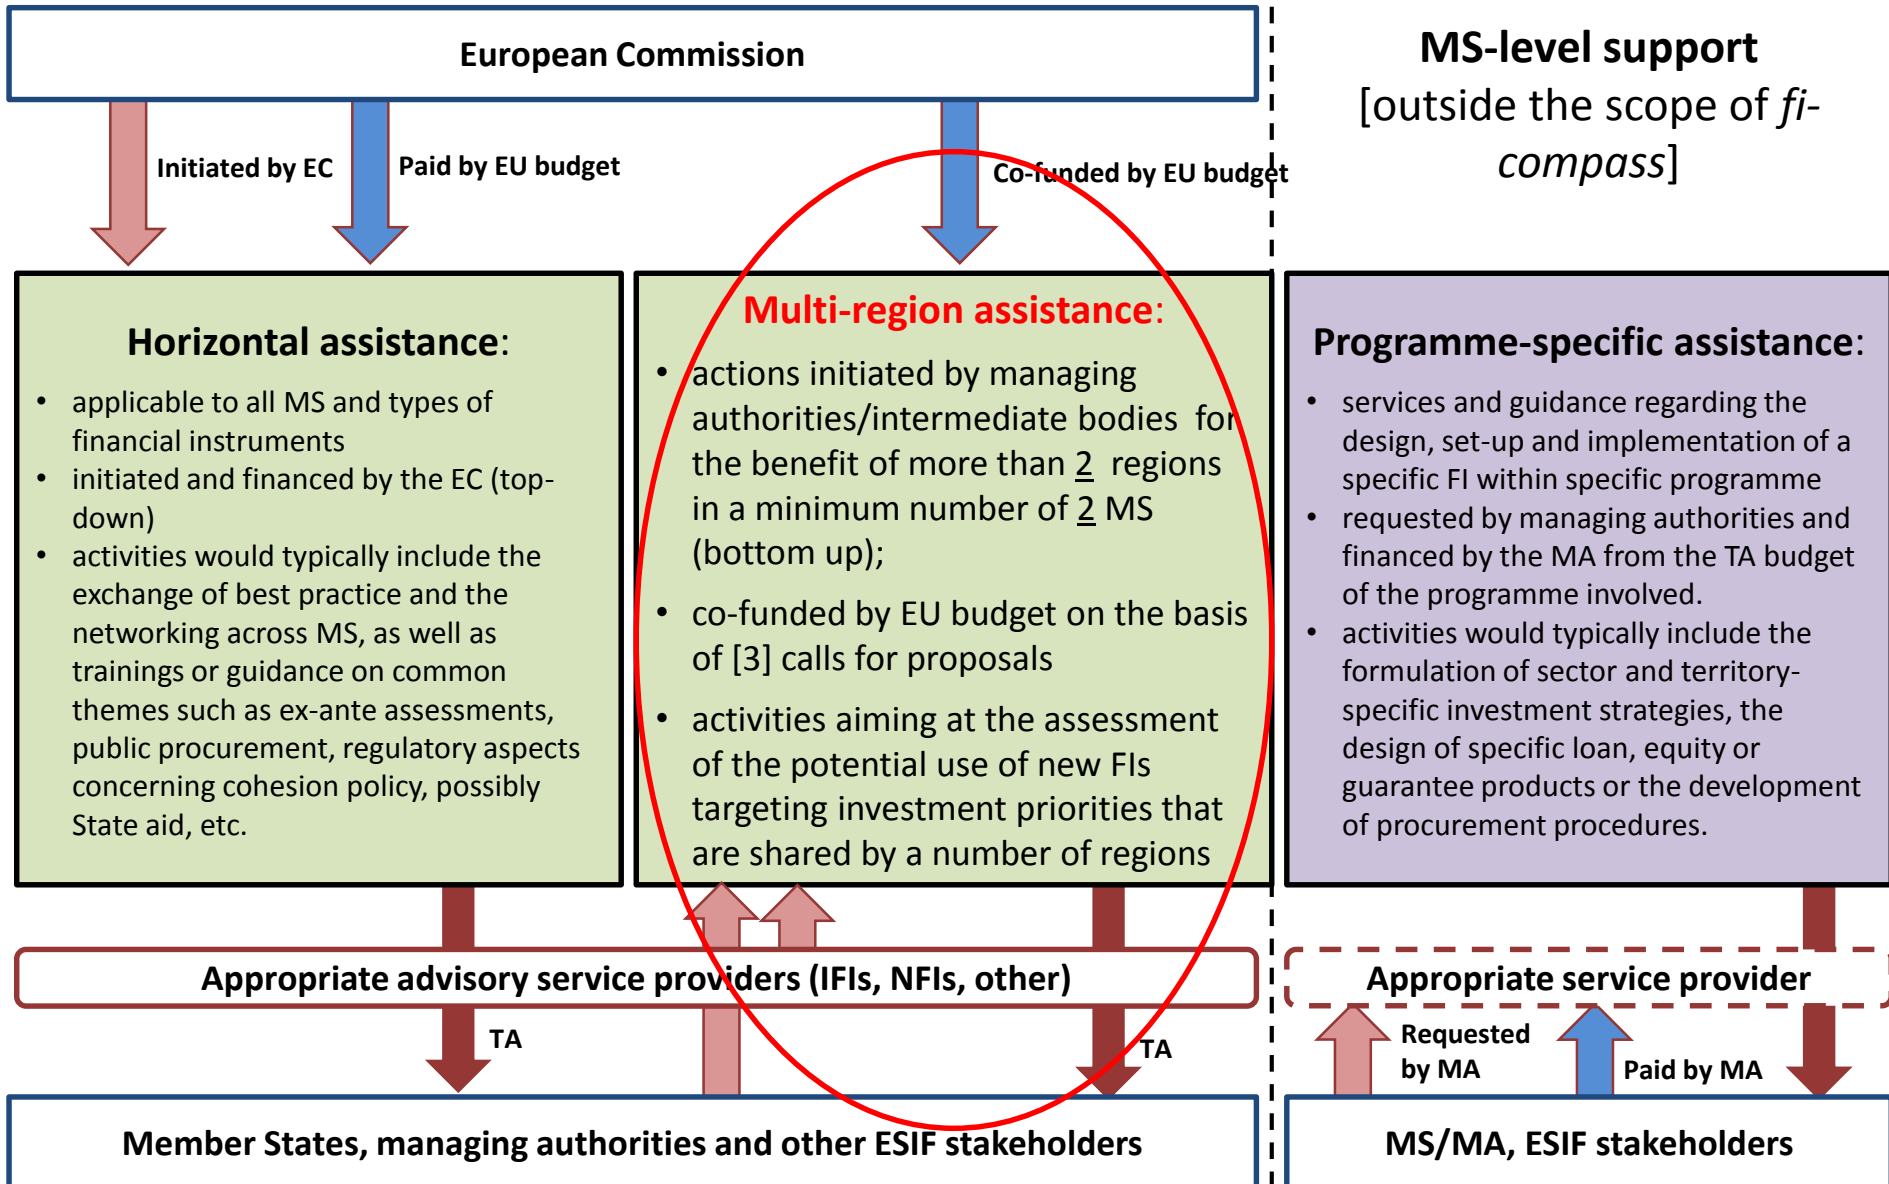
European Commission

Initiated by EC

Paid by EU budget

Co-funded by EU budget

MS-level support [outside the scope of *fi-compass*]

Horizontal assistance:

- applicable to all MS and types of financial instruments
- initiated and financed by the EC (top-down)
- activities would typically include the exchange of best practice and the networking across MS, as well as trainings or guidance on common themes such as ex-ante assessments, public procurement, regulatory aspects concerning cohesion policy, possibly State aid, etc.

Multi-region assistance:

- actions initiated by managing authorities/intermediate bodies for the benefit of more than 2 regions in a minimum number of 2 MS (bottom up);
- co-funded by EU budget on the basis of [3] calls for proposals
- activities aiming at the assessment of the potential use of new FIs targeting investment priorities that are shared by a number of regions

Programme-specific assistance:

- services and guidance regarding the design, set-up and implementation of a specific FI within specific programme
- requested by managing authorities and financed by the MA from the TA budget of the programme involved.
- activities would typically include the formulation of sector and territory-specific investment strategies, the design of specific loan, equity or guarantee products or the development of procurement procedures.

Appropriate advisory service providers (IFIs, NFIs, other)

Appropriate service provider

TA

TA

Requested by MA

Paid by MA

Member States, managing authorities and other ESIF stakeholders

MS/MA, ESIF stakeholders